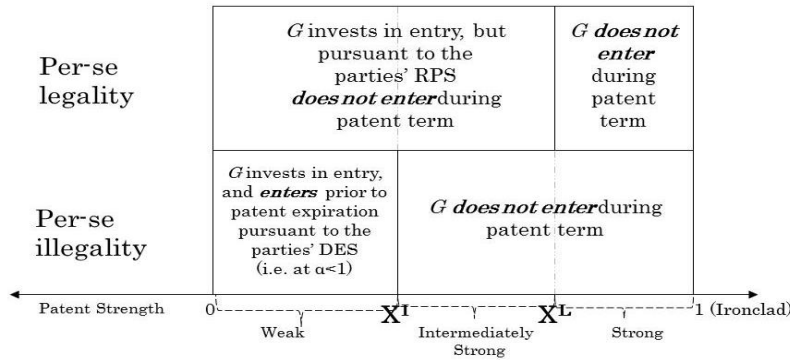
Per-se legality

$G$ invests in entry, but pursuant to the parties' RPS *does not enter* during patent term

$G$ *does not enter* during patent term

Per-se illegality

$G$ invests in entry, and *enters* prior to patent expiration pursuant to the parties' DES (i.e. at $\alpha<1$)

$G$ *does not enter* during patent term

Patent Strength 0 $X^I$ $X^L$ 1 (Ironclad)

Weak Intermediately Strong Strong